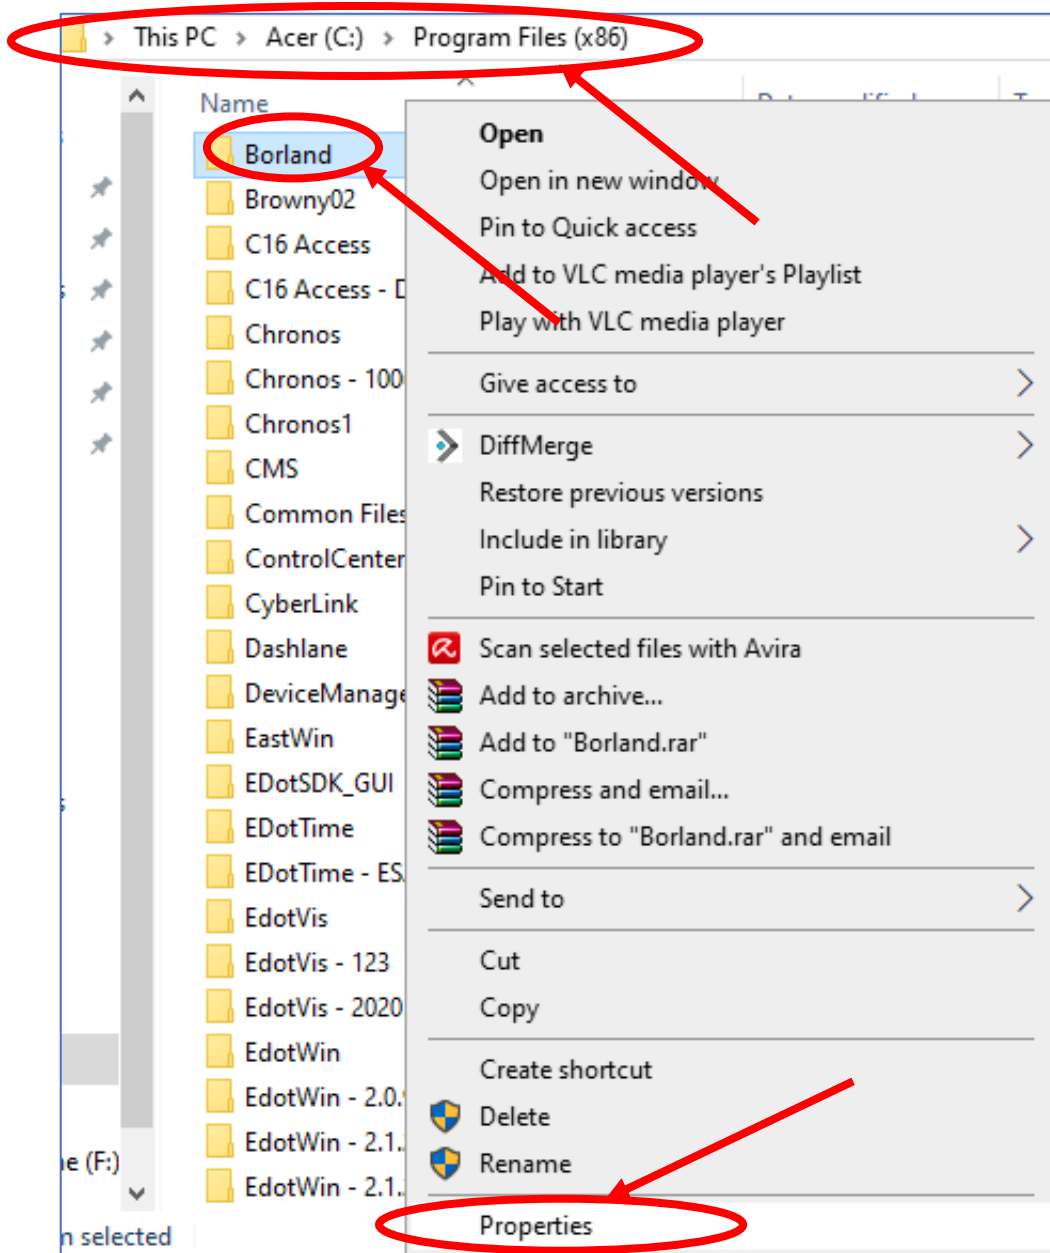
This PC > Acer (C:) > Program Files (x86)

Name

Borland
Browny02
C16 Access
C16 Access - D
Chronos
Chronos - 100
Chronos1
CMS
Common Files
ControlCenter
CyberLink
Dashlane
DeviceManage
EastWin
EDotSDK_GUI
EDotTime
EDotTime - ES
EdotVis
EdotVis - 123
EdotVis - 2020
EdotWin
EdotWin - 2.0.
EdotWin - 2.1.
EdotWin - 2.1.

e (F:)
n selected

Open
Open in new window
Pin to Quick access
Add to VLC media player's Playlist
Play with VLC media player
Give access to
DiffMerge
Restore previous versions
Include in library
Pin to Start
Scan selected files with Avira
Add to archive...
Add to "Borland.rar"
Compress and email...
Compress to "Borland.rar" and email
Send to
Cut
Copy
Create shortcut
Delete
Rename
Properties